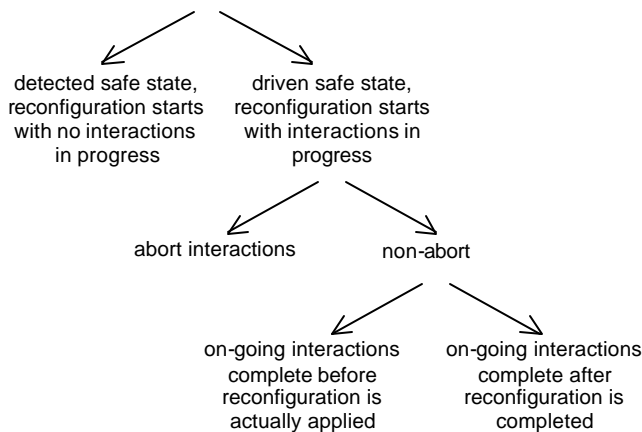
detected safe state, reconfiguration starts with no interactions in progress

driven safe state, reconfiguration starts with interactions in progress

abort interactions

non-abort

on-going interactions complete before reconfiguration is actually applied

on-going interactions complete after reconfiguration is completed